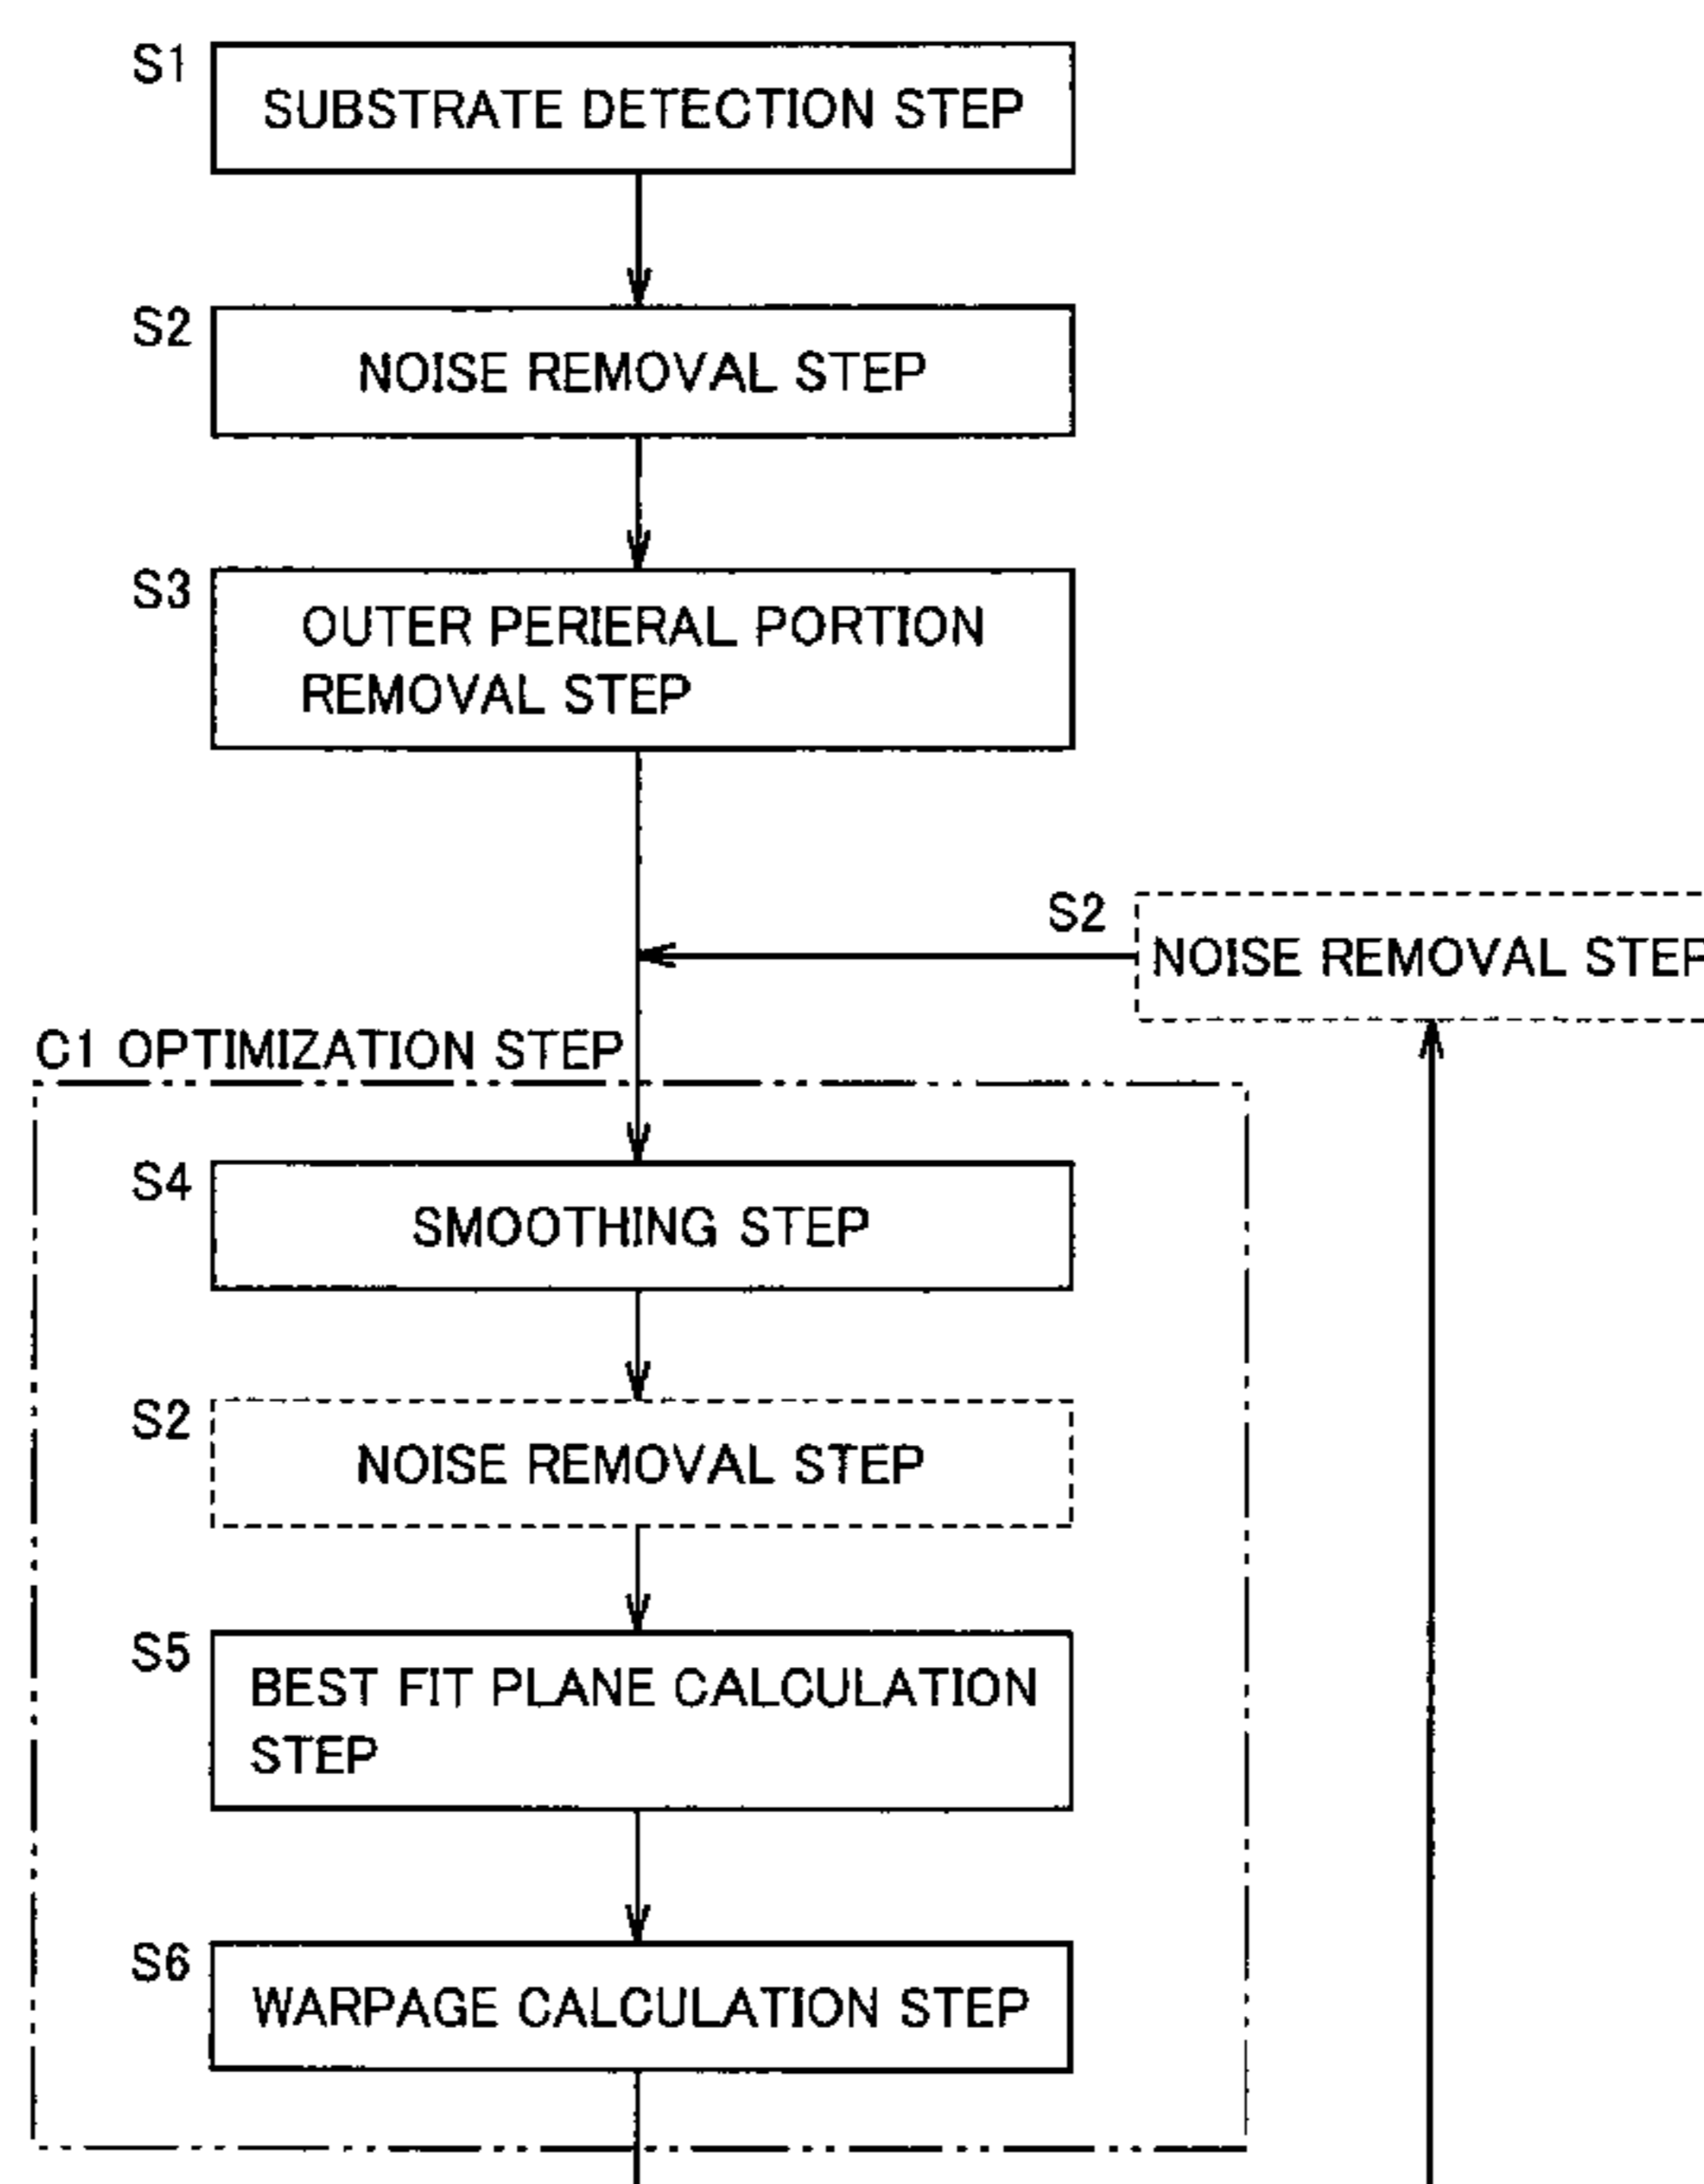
S1
SUBSTRATE DETECTION STEP

S2
NOISE REMOVAL STEP

S3
OUTER PERIERAL PORTION REMOVAL STEP

S2
NOISE REMOVAL STEP

C1 OPTIMIZATION STEP

S4
SMOOTHING STEP

S2
NOISE REMOVAL STEP

S5
BEST FIT PLANE CALCULATION STEP

S6
WARPAGE CALCULATION STEP